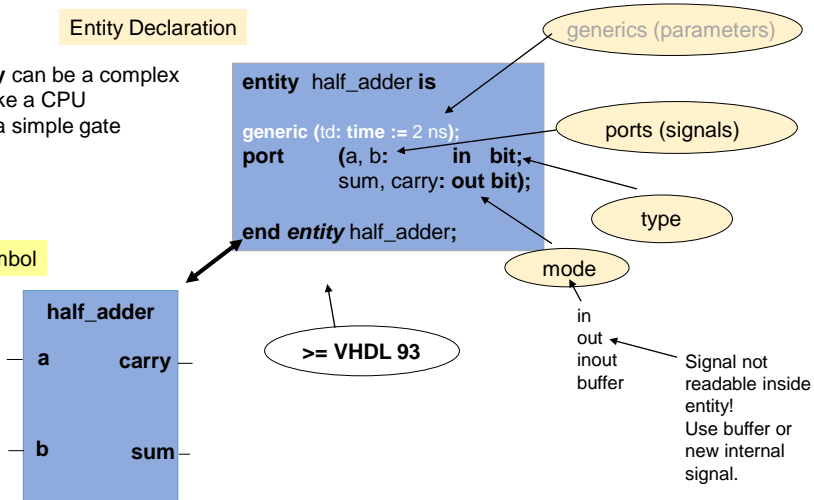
Entity Declaration

y can be a complex
ke a CPU
a simple gate

generics (parameters)

entity half_adder is

generic (td: time := 2 ns);
port (a, b: in bit;
sum, carry: out bit);

end entity half_adder;

ports (signals)

type

mode

nbol

half_adder

a carry

b sum

>= VHDL 93

in
out
inout
buffer

Signal not readable inside entity!
Use buffer or new internal signal.